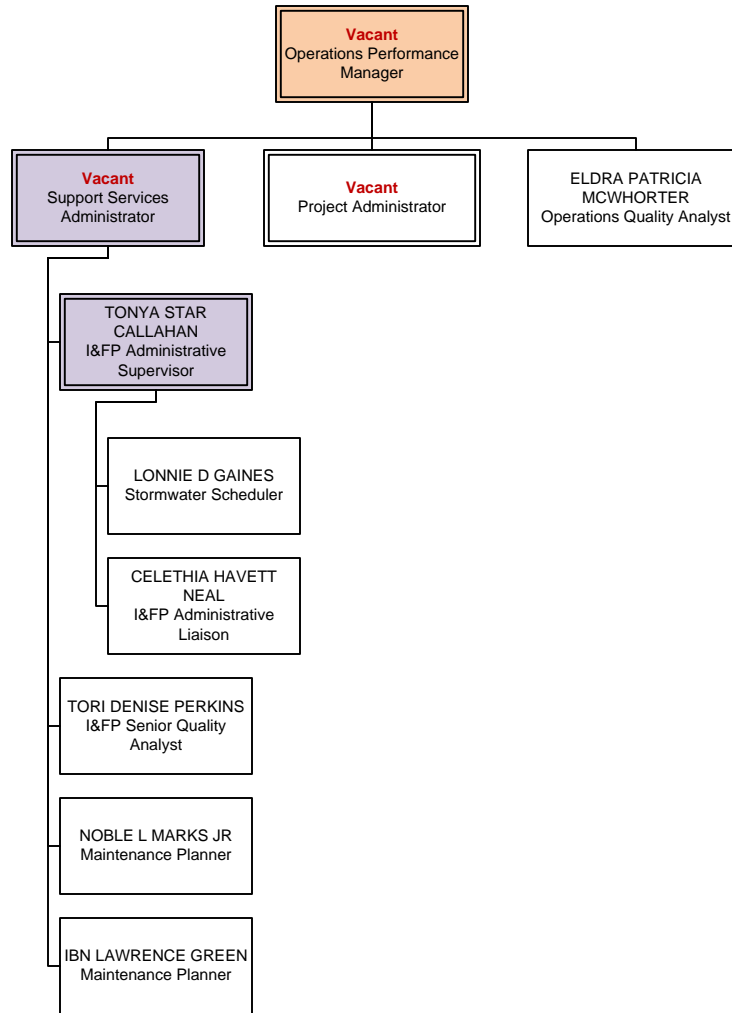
Vacant
Operations Performance Manager

Vacant
Support Services Administrator

Vacant
Project Administrator

ELDRA PATRICIA MCWHORTER
Operations Quality Analyst

TONYA STAR CALLAHAN
I&FP Administrative Supervisor

LONNIE D GAINES
Stormwater Scheduler

CELETHIA HAVETT NEAL
I&FP Administrative Liaison

TORI DENISE PERKINS
I&FP Senior Quality Analyst

NOBLE L MARKS JR
Maintenance Planner

IBN LAWRENCE GREEN
Maintenance Planner